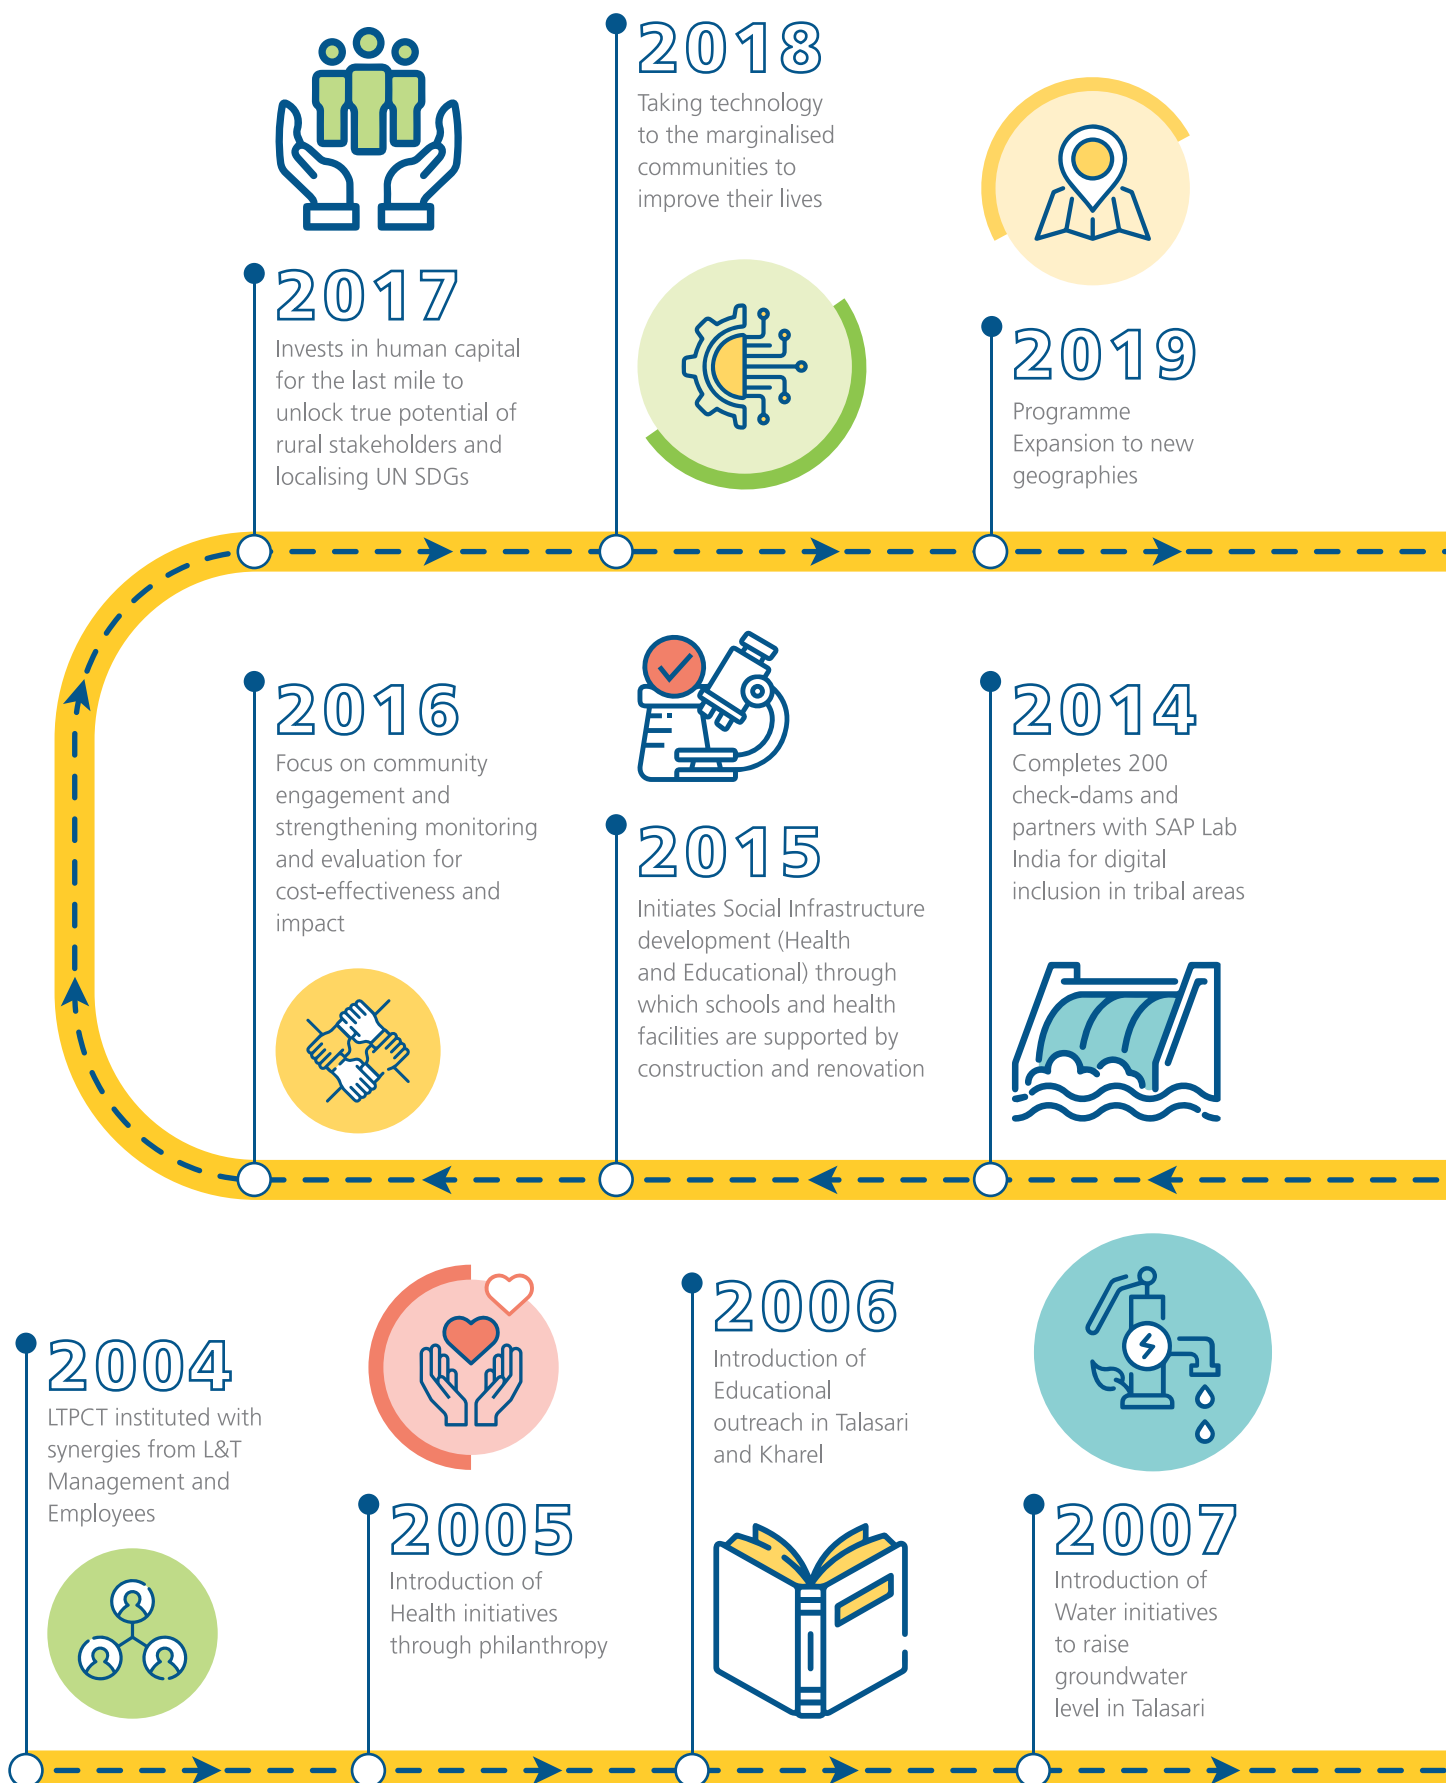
2018
Taking technology to the marginalised communities to improve their lives

2017
Invests in human capital for the last mile to unlock true potential of rural stakeholders and localising UN SDGs

2019
Programme Expansion to new geographies

2016
Focus on community engagement and strengthening monitoring and evaluation for cost-effectiveness and impact

2015
Initiates Social Infrastructure development (Health and Educational) through which schools and health facilities are supported by construction and renovation

2014
Completes 200 check-dams and partners with SAP Lab India for digital inclusion in tribal areas

2004
LTPCT instituted with synergies from L&T Management and Employees

2005
Introduction of Health initiatives through philanthropy

2006
Introduction of Educational outreach in Talasari and Kharel

2007
Introduction of Water initiatives to raise groundwater level in Talasari